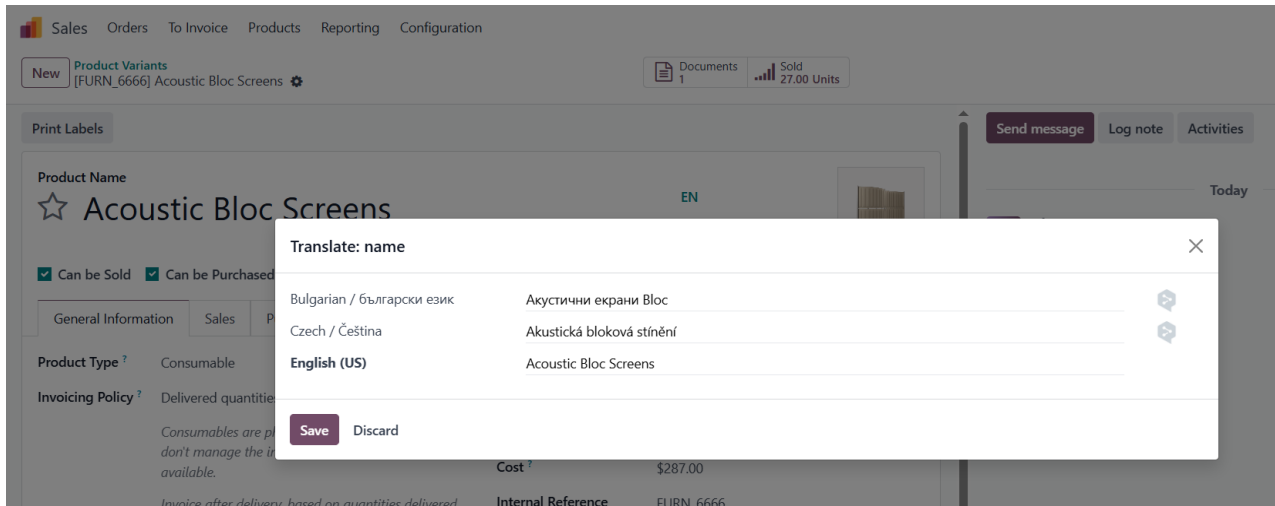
Sales Orders To Invoice Products Reporting Configuration

New Product Variants [FURN_6666] Acoustic Bloc Screens

Documents 1 Sold 27.00 Units

Print Labels

Send message Log note Activities

Today

Product Name

Acoustic Bloc Screens

EN

Can be Sold Can be Purchased

General Information Sales P

Product Type ? Consumable

Invoicing Policy ? Delivered quantitie

Consumables are pl don't manage the in available.

Invoice after delivery, based on quantities delivered

Cost ? $287.00

Internal Reference FURN_6666

Translate: name

Bulgarian / български език Акустични екрани Bloc

Czech / Čeština Akustická bloková stínění

English (US) Acoustic Bloc Screens

Save Discard